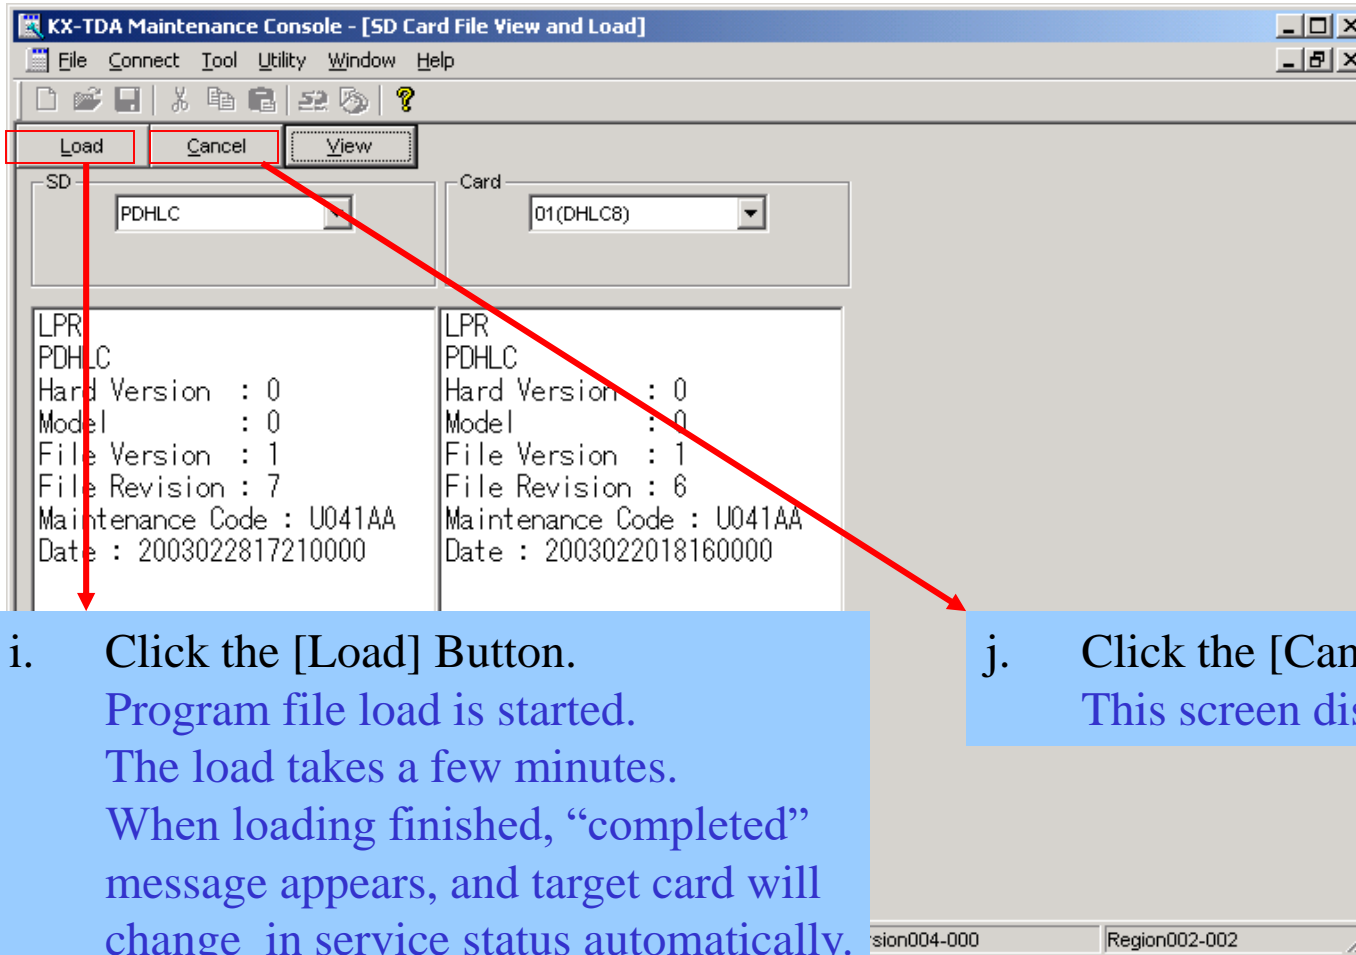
KX-TDA Maintenance Console - [SD Card File View and Load]

File Connect Tool Utility Window Help

Load Cancel View

SD
PDHLC

Card
01(DHLC8)

LPR
PDHLC
Hard Version : 0
Model : 0
File Version : 1
File Revision : 7
Maintenance Code : U041AA
Date : 2003022817210000

LPR
PDHLC
Hard Version : 0
Model : 0
File Version : 1
File Revision : 6
Maintenance Code : U041AA
Date : 2003022018160000

i. Click the [Load] Button.
Program file load is started.
The load takes a few minutes.
When loading finished, “completed” message appears, and target card will change in service status automatically.

j. Click the [Can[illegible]
This screen di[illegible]

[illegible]sion004-000 Region002-002